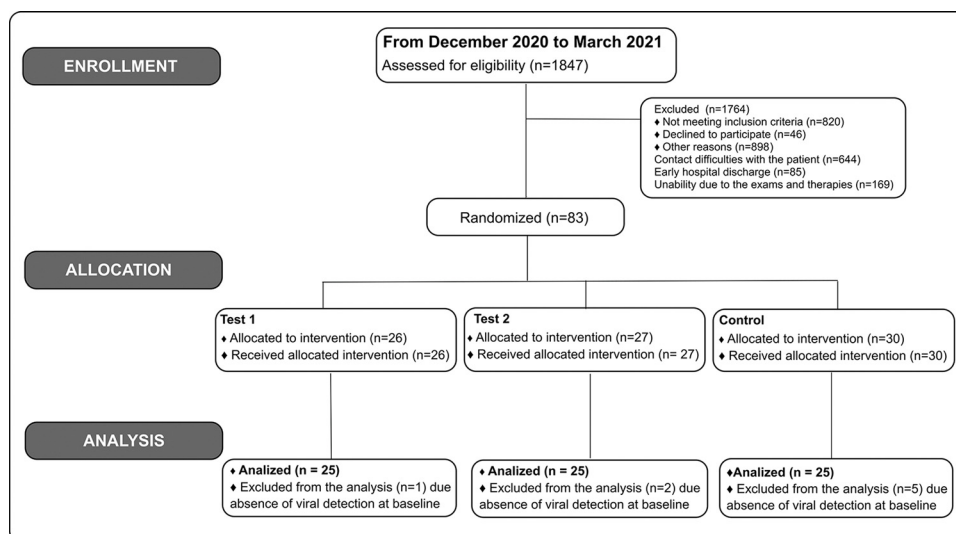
ENROLLMENT

From December 2020 to March 2021
Assessed for eligibility (n=1847)

Excluded (n=1764)
♦ Not meeting inclusion criteria (n=820)
♦ Declined to participate (n=46)
♦ Other reasons (n=898)
Contact difficulties with the patient (n=644)
Early hospital discharge (n=85)
Unability due to the exams and therapies (n=169)

Randomized (n=83)

ALLOCATION

Test 1
♦ Allocated to intervention (n=26)
♦ Received allocated intervention (n=26)

Test 2
♦ Allocated to intervention (n=27)
♦ Received allocated intervention (n= 27)

Control
♦ Allocated to intervention (n=30)
♦ Received allocated intervention (n=30)

ANALYSIS

♦ Analized (n = 25)
♦ Excluded from the analysis (n=1) due absence of viral detection at baseline

♦ Analized (n = 25)
♦ Excluded from the analysis (n=2) due absence of viral detection at baseline

♦Analized (n = 25)
♦ Excluded from the analysis (n=5) due absence of viral detection at baseline